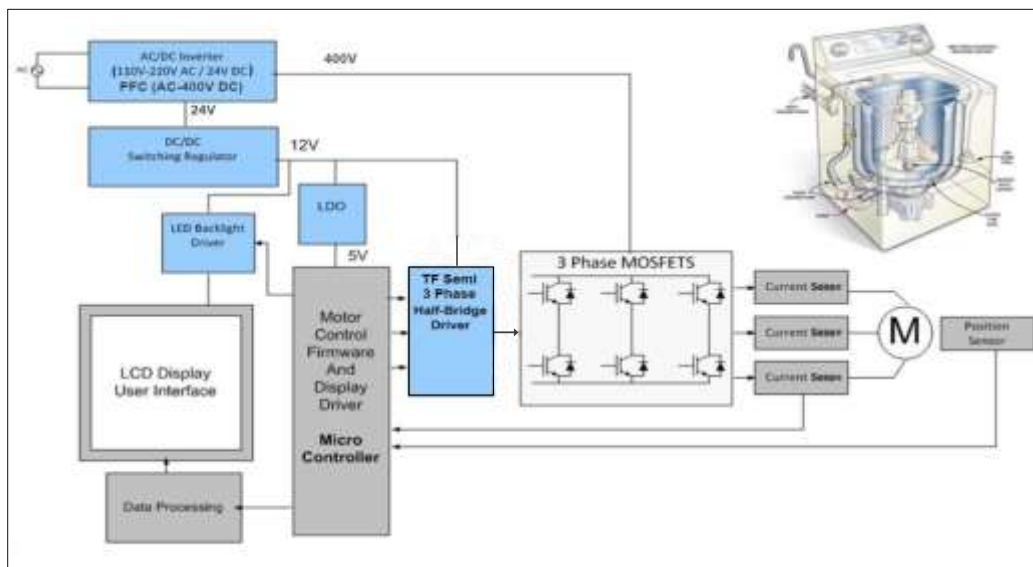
AC/DC Inverter
(110V-220V AC / 24V DC)
PFC (AC-400V DC)

400V

24V

DC/DC
Switching Regulator

12V

LDO

5V

LED Backlight Driver

LCD Display
User Interface

Data Processing

Motor Control Firmware And Display Driver

Micro Controller

TF Semi
3 Phase
Half-Bridge
Driver

3 Phase MOSFETS

Current Sense

Current Sense

Current Sense

M

Position Sensor